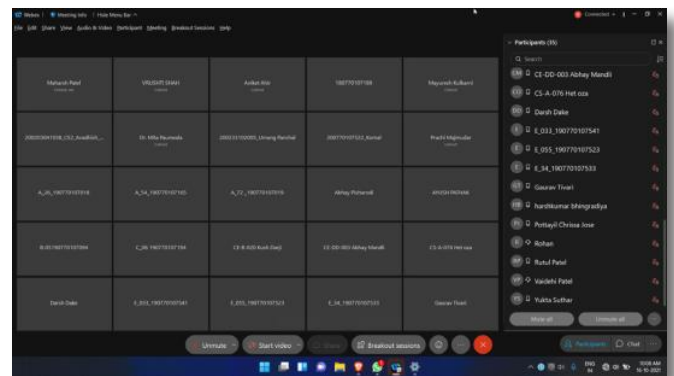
Webex | Meeting Info | Hide Menu Bar ^
File Edit Share View Audio & Video Participant Meeting Breakout Sessions Help
Connected

Mahesh Patel
VRUSHTI SHAH
Ankan Alsi
190770107108
Mayuresh Kulkarni
200050691038_CS2_Avadhesh_...
Dr. Mita Paunwala
200210107005_Umang Panchal
200770107032_Komal
Prachi Majmudar
A_05_190770107018
A_54_190770107165
A_72_190770107016
Abhay Pichaniali
AYUSH PATHAK
B-057190770107094
C_06 190770107154
CE-B-020 Kush Darji
CE-DD-003 Abhay Mandli
CS-A-076 Het oza
Darsh Dake
E_033_190770107541
E_055_190770107523
E_34_190770107533
Gaurav Tivari

Participants (35)
Search
CE-DD-003 Abhay Mandli
CS-A-076 Het oza
Darsh Dake
E_033_190770107541
E_055_190770107523
E_34_190770107533
Gaurav Tivari
harshkumar bhingradiya
Pottayil Chrissa Jose
Rohan
Rutul Patel
Vaidehi Patel
Yukta Suthar
Mute all
Unmute all

Unmute
Start video
Share
Breakout sessions
Participants
Chat
ENG IN
10:08 AM
16-10-2021